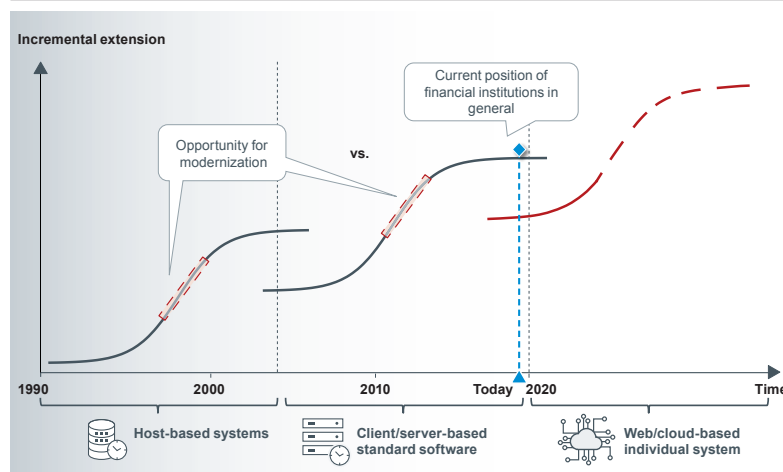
Incremental extension

Current position of financial institutions in general

Opportunity for modernization

vs.

1990

2000

2010

Today

2020

Time

Host-based systems

Client/server-based standard software

Web/cloud-based individual system